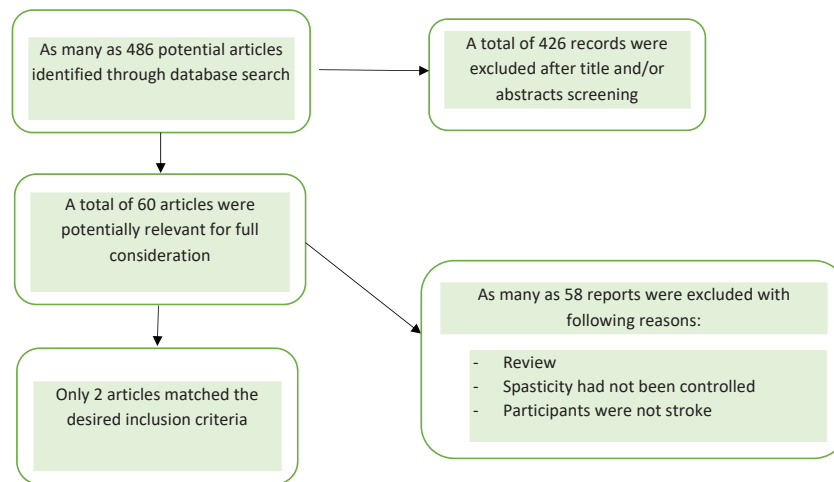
As many as 486 potential articles identified through database search

A total of 426 records were excluded after title and/or abstracts screening

A total of 60 articles were potentially relevant for full consideration

As many as 58 reports were excluded with following reasons:

- Review
- Spasticity had not been controlled
- Participants were not stroke

Only 2 articles matched the desired inclusion criteria